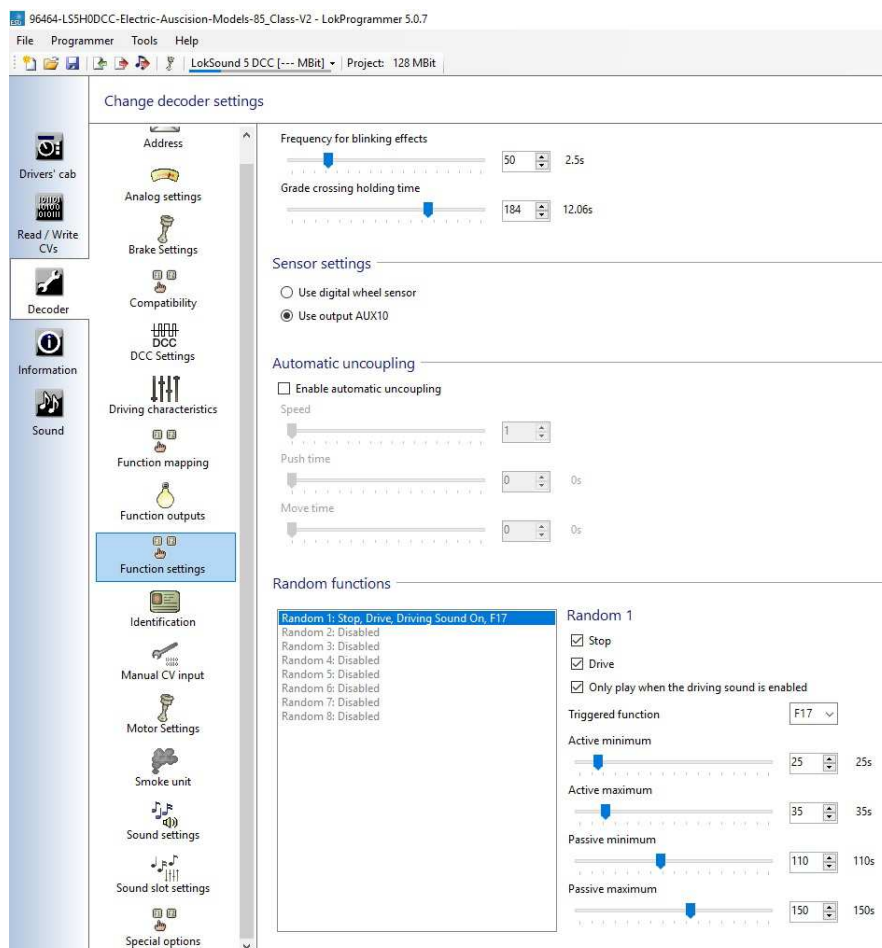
96464-LS5H0DCC-Electric-Auscision-Models-85_Class-V2 - LokProgrammer 5.0.7

File Programmer Tools Help

LokSound 5 DCC [--- MBit] Project: 128 MBit

Change decoder settings

Drivers' cab
Read / Write CVs
Decoder
Information
Sound

Address
Analog settings
Brake Settings
Compatibility
DCC
DCC Settings
Driving characteristics
Function mapping
Function outputs
Function settings
Identification
Manual CV input
Motor Settings
Smoke unit
Sound settings
Sound slot settings
Special options

Frequency for blinking effects
50 2.5s
Grade crossing holding time
184 12.06s

Sensor settings
Use digital wheel sensor
Use output AUX10

Automatic uncoupling
Enable automatic uncoupling
Speed
1
Push time
0 0s
Move time
0 0s

Random functions
Random 1: Stop, Drive, Driving Sound On, F17
Random 2: Disabled
Random 3: Disabled
Random 4: Disabled
Random 5: Disabled
Random 6: Disabled
Random 7: Disabled
Random 8: Disabled

Random 1
Stop
Drive
Only play when the driving sound is enabled
Triggered function F17
Active minimum
25 25s
Active maximum
35 35s
Passive minimum
110 110s
Passive maximum
150 150s